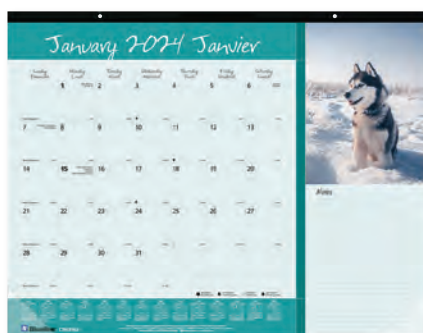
January 2024 Janvier

| Sunday Dimanche | Monday Lundi | Tuesday Mardi | Wednesday Mercredi | Thursday Jeudi | Friday Vendredi | Saturday Samedi |
|---|---|---|---|---|---|---|
| | 1 | 2 | 3 | 4 | 5 | 6 |
| 7 | 8 | 9 | 10 | 11 | 12 | 13 |
| 14 | 15 | 16 | 17 | 18 | 19 | 20 |
| 21 | 22 | 23 | 24 | 25 | 26 | 27 |
| 28 | 29 | 30 | 31 | | | |

Notes

Blueline